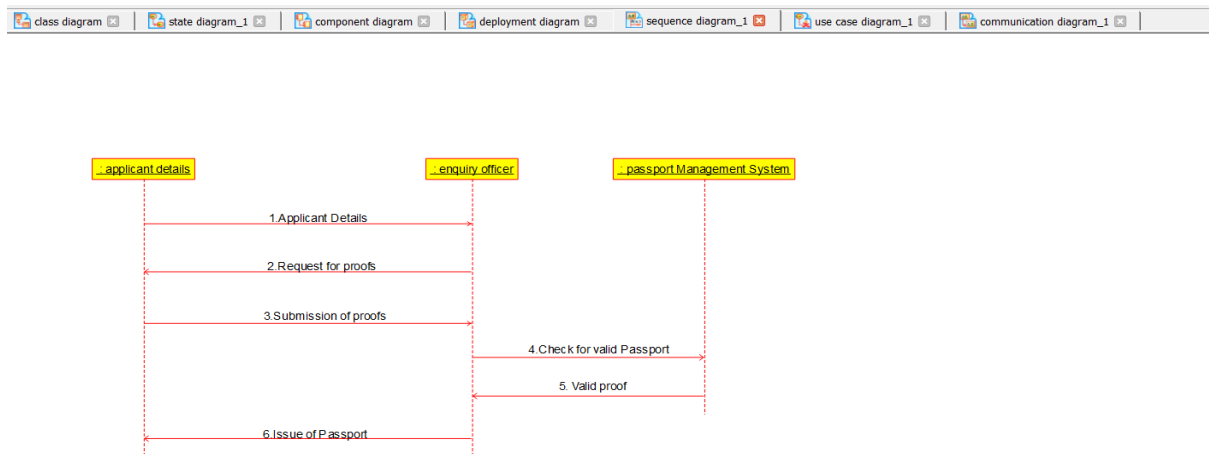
class diagram | state diagram_1 | component diagram | deployment diagram | sequence diagram_1 | use case diagram_1 | communication diagram_1

: applicant details

: enquiry officer

: passport Management System

1.Applicant Details

2.Request for proofs

3.Submission of proofs

4.Check for valid Passport

5. Valid proof

6.Issue of Passport